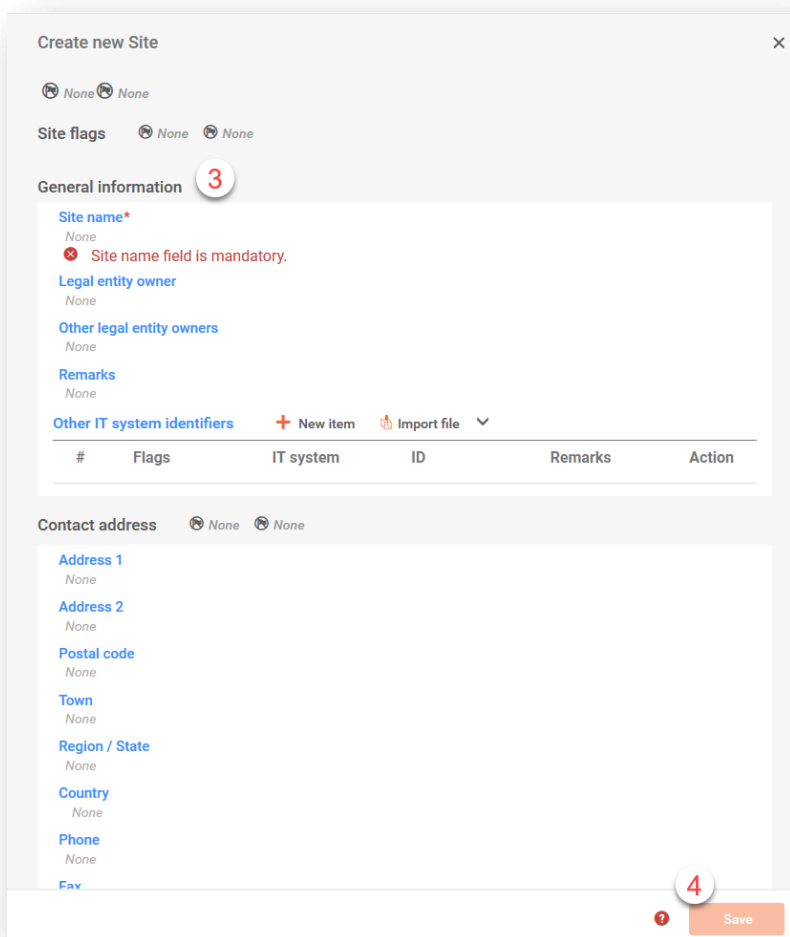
Create new Site

×

None None

Site flags None None

General information 3

Site name*
None
Site name field is mandatory.

Legal entity owner
None

Other legal entity owners
None

Remarks
None

Other IT system identifiers + New item Import file

| # | Flags | IT system | ID | Remarks | Action |
|---|---|---|---|---|---|

Contact address None None

Address 1
None

Address 2
None

Postal code
None

Town
None

Region / State
None

Country
None

Phone
None

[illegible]

4

Save